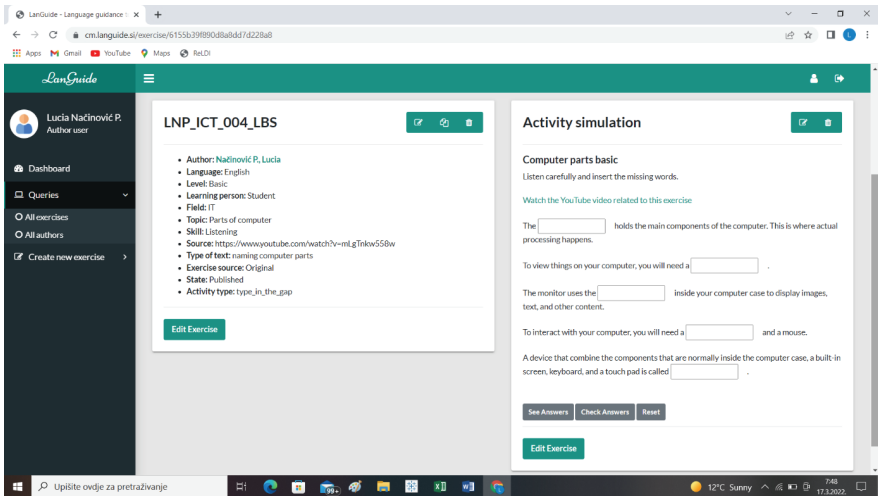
LanGuide - Language guidance
cm.languide.si/exercise/6155b39f890d8a8dd7d228a8
Apps Gmail YouTube Maps ReLDI

LanGuide

Lucia Načinović P.
Author user

Dashboard
Queries
All exercises
All authors
Create new exercise

LNP_ICT_004_LBS

• Author: Načinović P., Lucia
• Language: English
• Level: Basic
• Learning person: Student
• Field: IT
• Topic: Parts of computer
• Skill: Listening
• Source: https://www.youtube.com/watch?v=mLgTnkw558w
• Type of text: naming computer parts
• Exercise source: Original
• State: Published
• Activity type: type_in_the_gap

Edit Exercise

Activity simulation

Computer parts basic

Listen carefully and insert the missing words.

Watch the YouTube video related to this exercise

The [ ] holds the main components of the computer. This is where actual processing happens.

To view things on your computer, you will need a [ ] .

The monitor uses the [ ] inside your computer case to display images, text, and other content.

To interact with your computer, you will need a [ ] and a mouse.

A device that combine the components that are normally inside the computer case, a built-in screen, keyboard, and a touch pad is called [ ] .

See Answers Check Answers Reset

Edit Exercise

Upišite ovdje za pretraživanje
99+
12°C Sunny 7:48 17.3.2022.